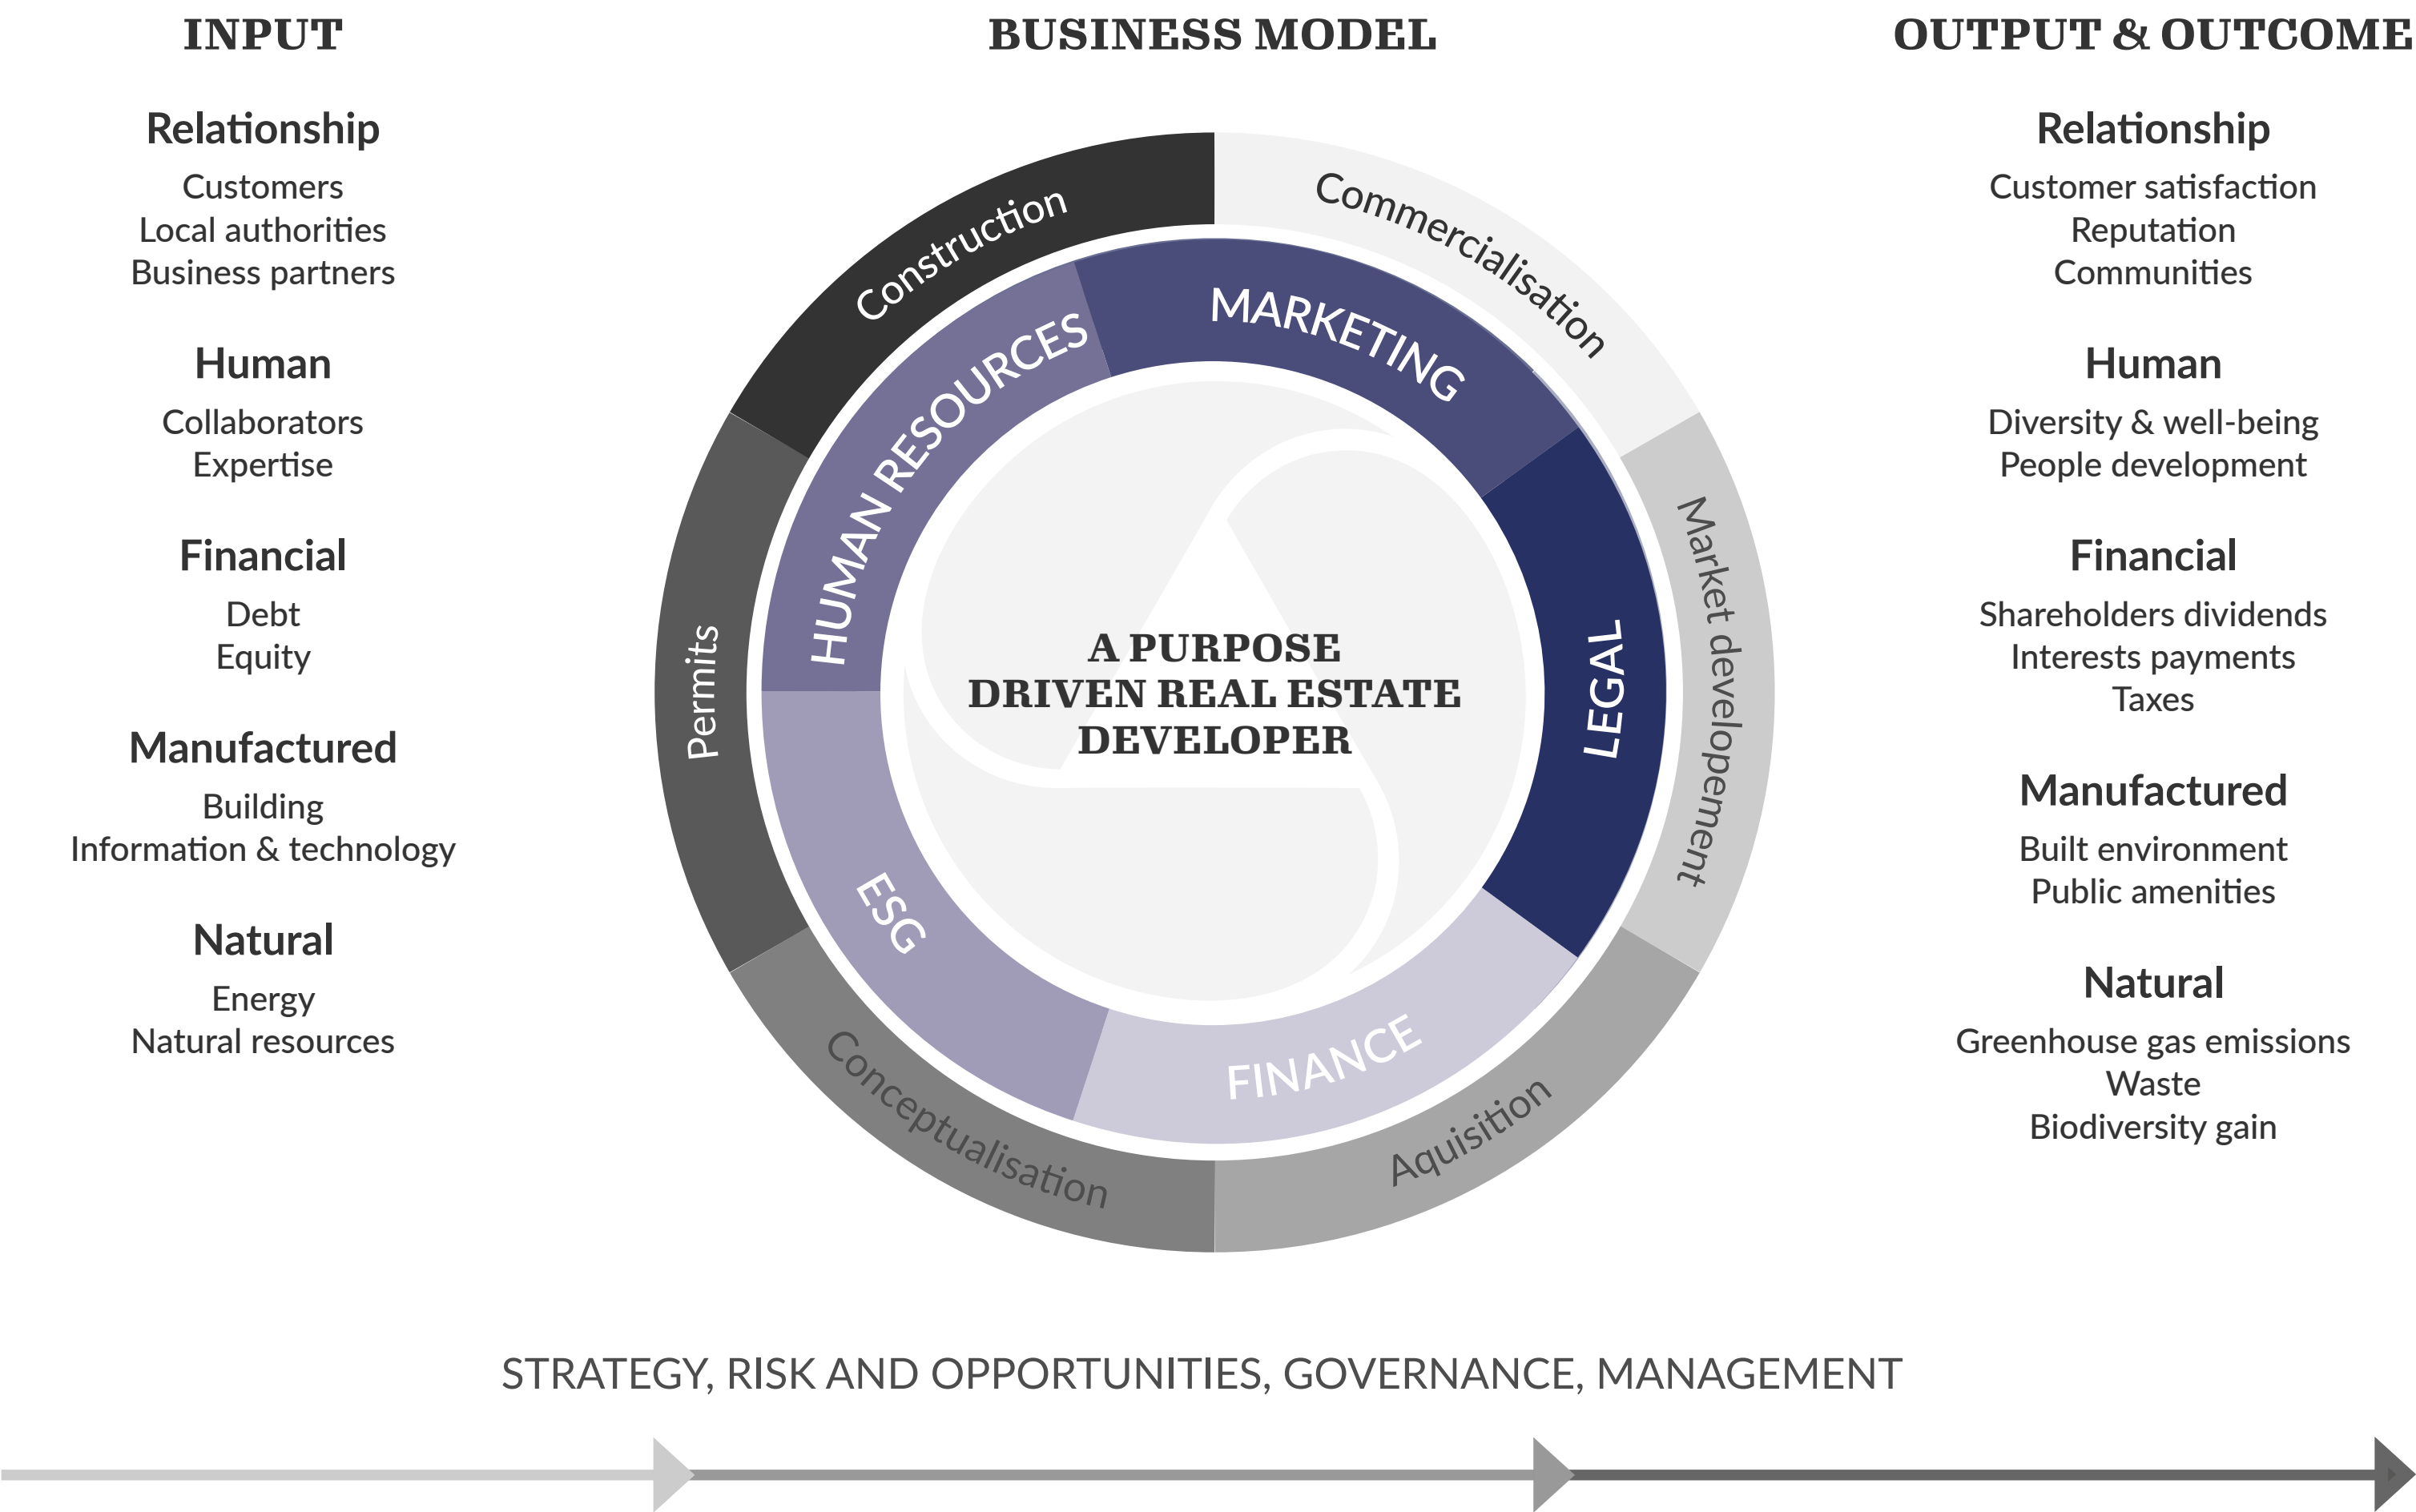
INPUT

Relationship
Customers
Local authorities
Business partners

Human
Collaborators
Expertise

Financial
Debt
Equity

Manufactured
Building
Information & technology

Natural
Energy
Natural resources

BUSINESS MODEL

Construction
Commercialisation
Market developement
Aquisition
Conceptualisation
Permits

HUMAN RESOURCES
MARKETING
LEGAL
FINANCE
ESG

A PURPOSE DRIVEN REAL ESTATE DEVELOPER

OUTPUT & OUTCOME

Relationship
Customer satisfaction
Reputation
Communities

Human
Diversity & well-being
People development

Financial
Shareholders dividends
Interests payments
Taxes

Manufactured
Built environment
Public amenities

Natural
Greenhouse gas emissions
Waste
Biodiversity gain

STRATEGY, RISK AND OPPORTUNITIES, GOVERNANCE, MANAGEMENT